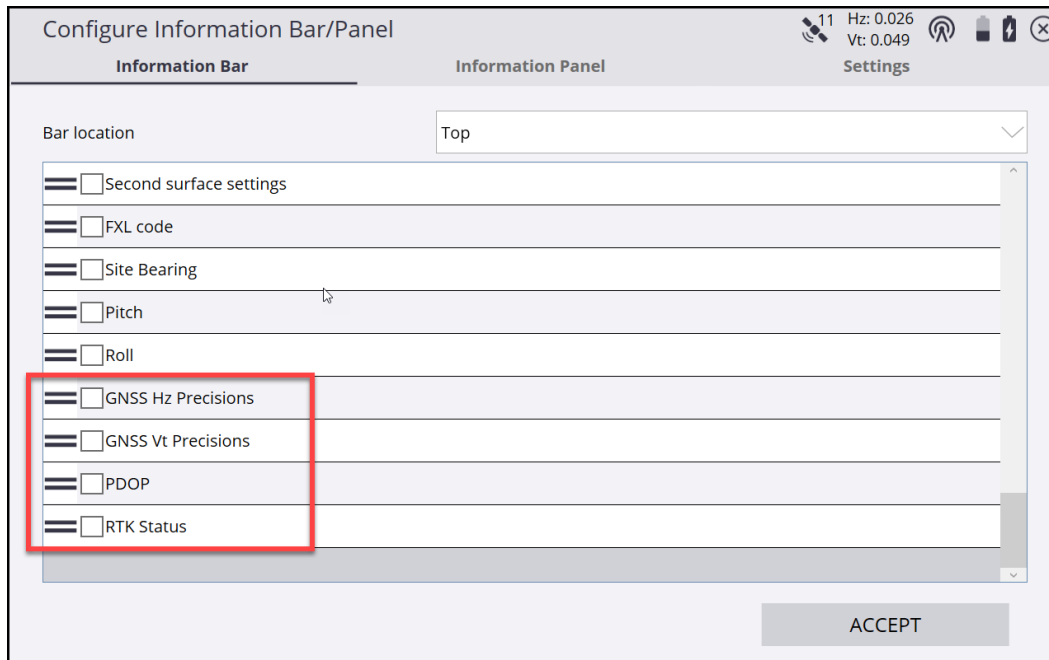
Configure Information Bar/Panel

11 Hz: 0.026
Vt: 0.049

Information Bar
Information Panel
Settings

Bar location
Top

Second surface settings
FXL code
Site Bearing
Pitch
Roll
GNSS Hz Precisions
GNSS Vt Precisions
PDOP
RTK Status

ACCEPT